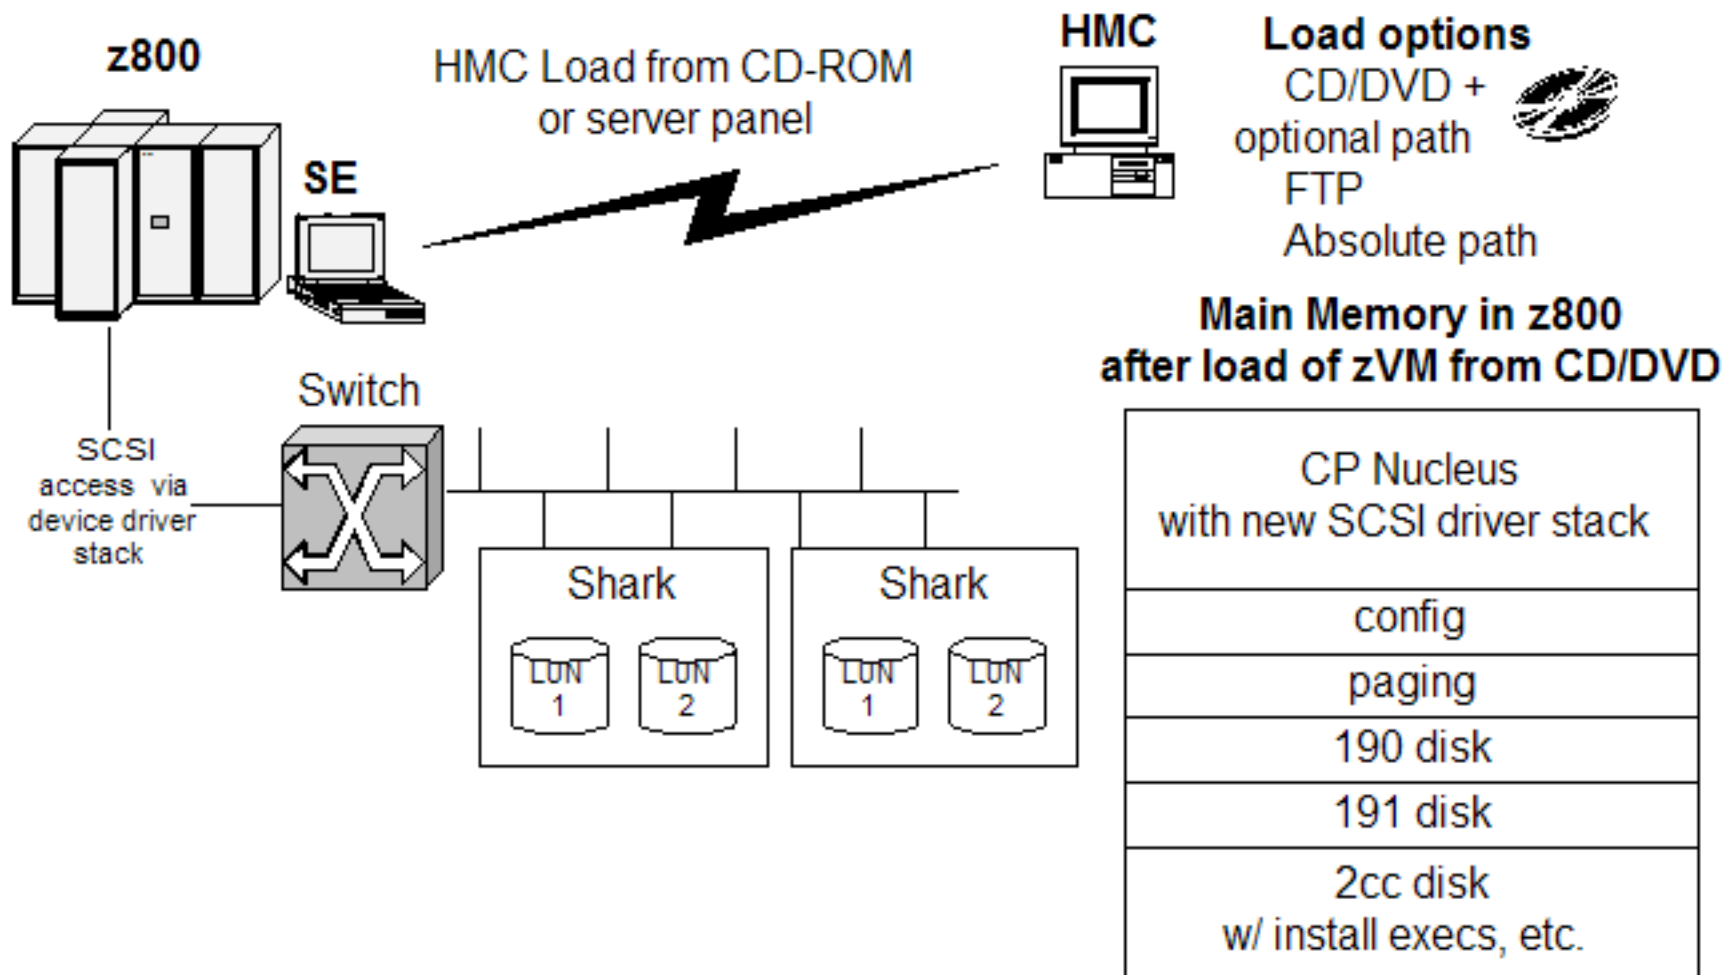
z800

SE

HMC Load from CD-ROM or server panel

HMC

Load options
CD/DVD +
optional path
FTP
Absolute path

SCSI access via device driver stack

Switch

Shark
LUN 1
LUN 2

Shark
LUN 1
LUN 2

Main Memory in z800 after load of zVM from CD/DVD

| CP Nucleus with new SCSI driver stack |
|---|
| config |
| paging |
| 190 disk |
| 191 disk |
| 2cc disk w/ install execs, etc. |